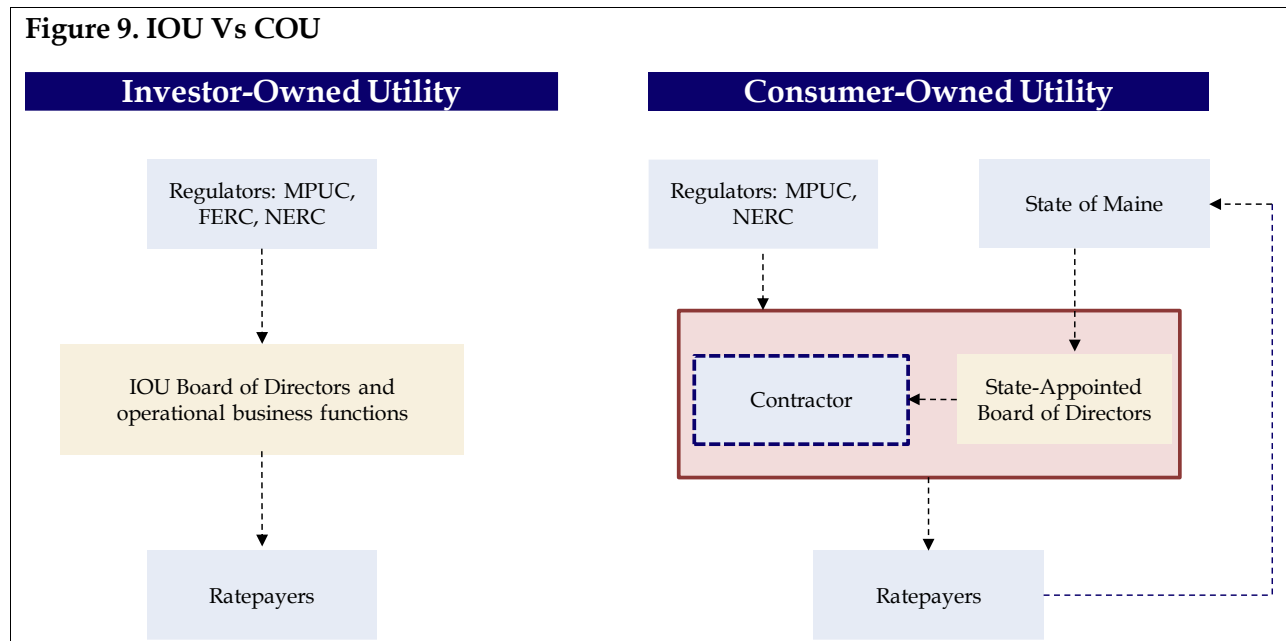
Figure 9. IOU Vs COU

Investor-Owned Utility

Regulators: MPUC, FERC, NERC

IOU Board of Directors and operational business functions

Ratepayers

Consumer-Owned Utility

Regulators: MPUC, NERC

State of Maine

Contractor

State-Appointed Board of Directors

Ratepayers